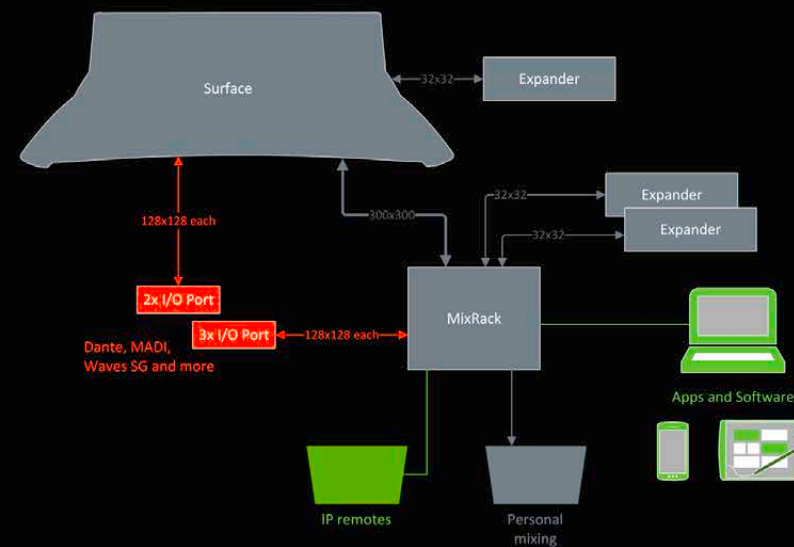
Surface

32x32

Expander

32x32

Expander

32x32

Expander

128x128 each

300x300

2x I/O Port

3x I/O Port

128x128 each

MixRack

Dante, MADI, Waves SG and more

Apps and Software

IP remotes

Personal mixing